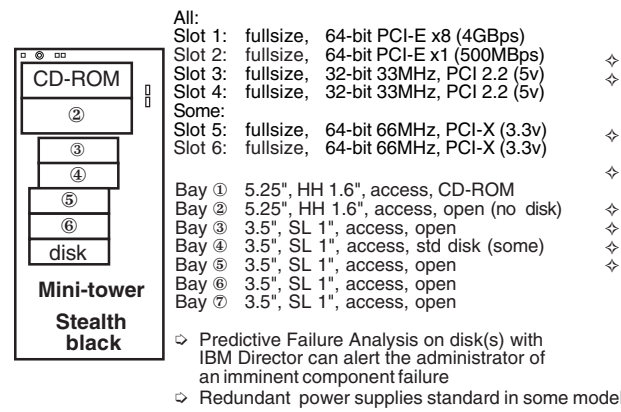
CD-ROM
②
③
④
⑤
⑥
disk
Mini-tower
Stealth black

All:
Slot 1: fullsize, 64-bit PCI-E x8 (4GBps)
Slot 2: fullsize, 64-bit PCI-E x1 (500MBps)
Slot 3: fullsize, 32-bit 33MHz, PCI 2.2 (5v)
Slot 4: fullsize, 32-bit 33MHz, PCI 2.2 (5v)
Some:
Slot 5: fullsize, 64-bit 66MHz, PCI-X (3.3v)
Slot 6: fullsize, 64-bit 66MHz, PCI-X (3.3v)

Bay ① 5.25", HH 1.6", access, CD-ROM
Bay ② 5.25", HH 1.6", access, open (no disk)
Bay ③ 3.5", SL 1", access, open
Bay ④ 3.5", SL 1", access, std disk (some)
Bay ⑤ 3.5", SL 1", access, open
Bay ⑥ 3.5", SL 1", access, open
Bay ⑦ 3.5", SL 1", access, open

➩ Predictive Failure Analysis on disk(s) with IBM Director can alert the administrator of an imminent component failure
➩ Redundant power supplies standard in some model